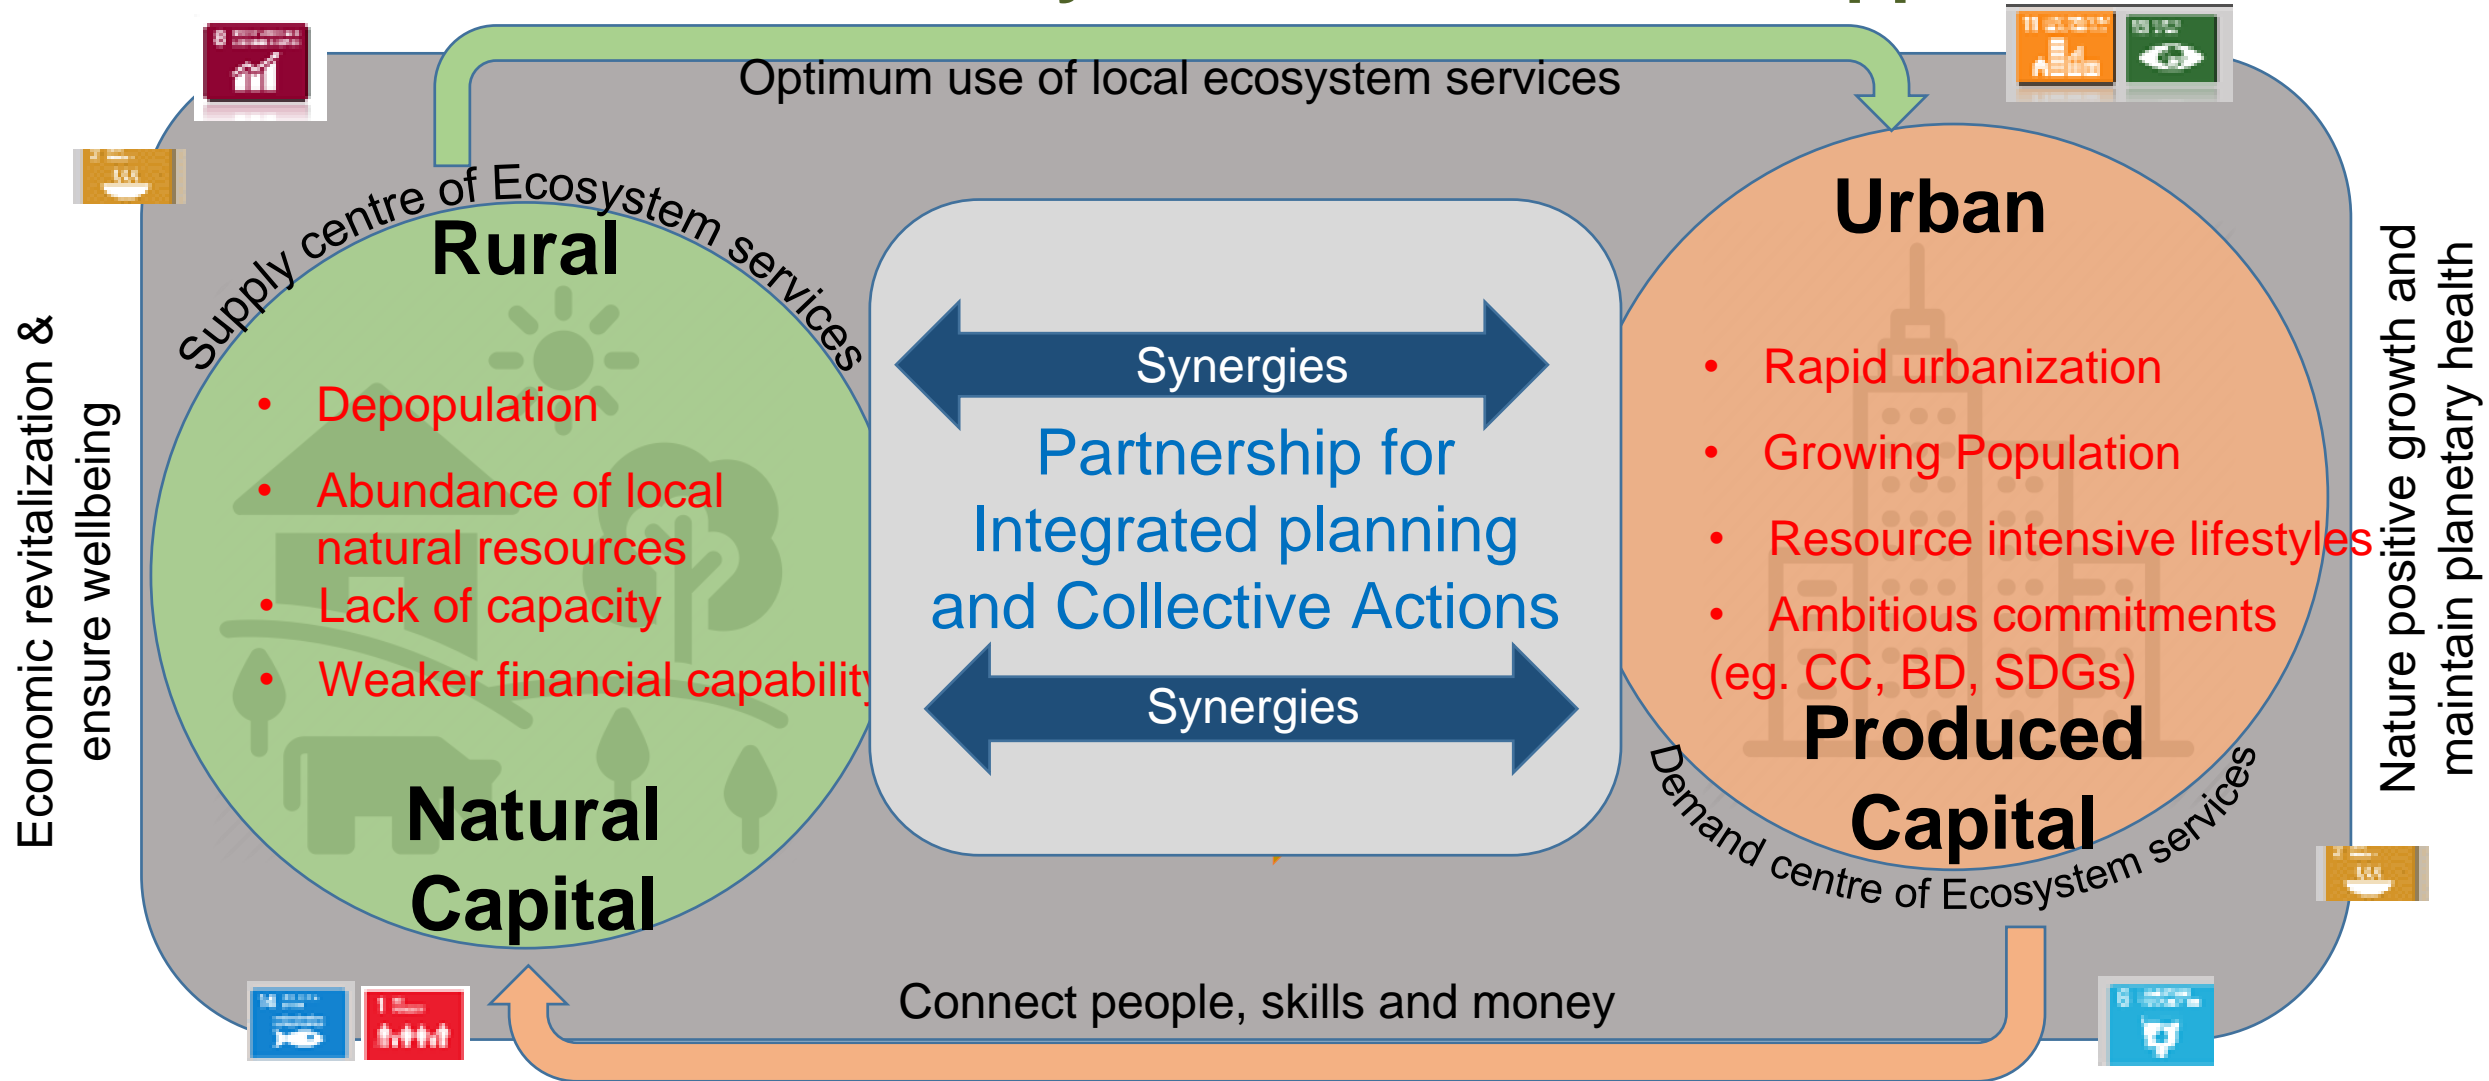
Optimum use of local ecosystem services

Economic revitalization & ensure wellbeing

Supply centre of Ecosystem services

Rural

• Depopulation
• Abundance of local natural resources
• Lack of capacity
• Weaker financial capability

Natural Capital

Synergies

Partnership for Integrated planning and Collective Actions

Synergies

Urban

• Rapid urbanization
• Growing Population
• Resource intensive lifestyles
• Ambitious commitments (eg. CC, BD, SDGs)

Produced Capital

Demand centre of Ecosystem services

Nature positive growth and maintain planetary health

Connect people, skills and money